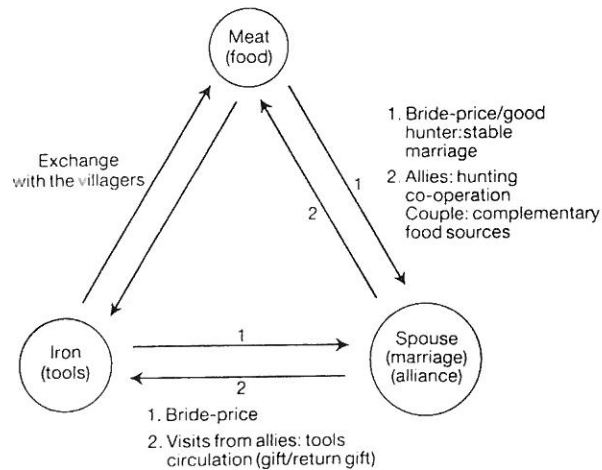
Meat (food)

Exchange with the villagers

1. Bride-price/good hunter: stable marriage
2. Allies: hunting co-operation Couple: complementary food sources

1

2

Iron (tools)

1

2

Spouse (marriage) (alliance)

1. Bride-price
2. Visits from allies: tools circulation (gift/return gift)